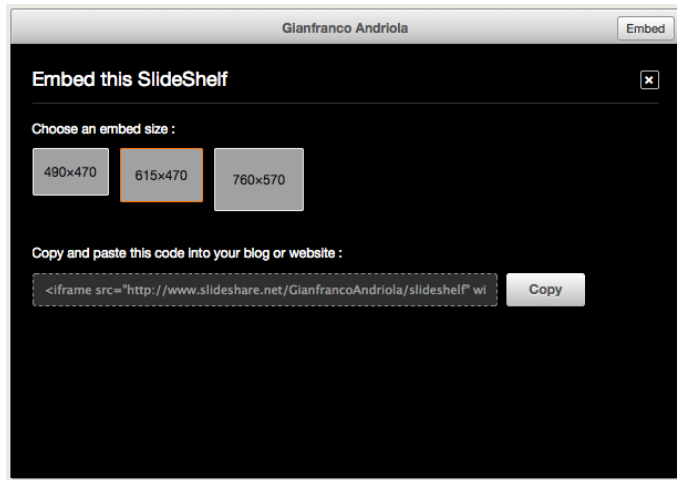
Gianfranco Andriola

Embed

Embed this SlideShelf

×

Choose an embed size :

490×470

615×470

760×570

Copy and paste this code into your blog or website :

<iframe src="http://www.slideshare.net/GianfrancoAndriola/slideshelf" wi

Copy